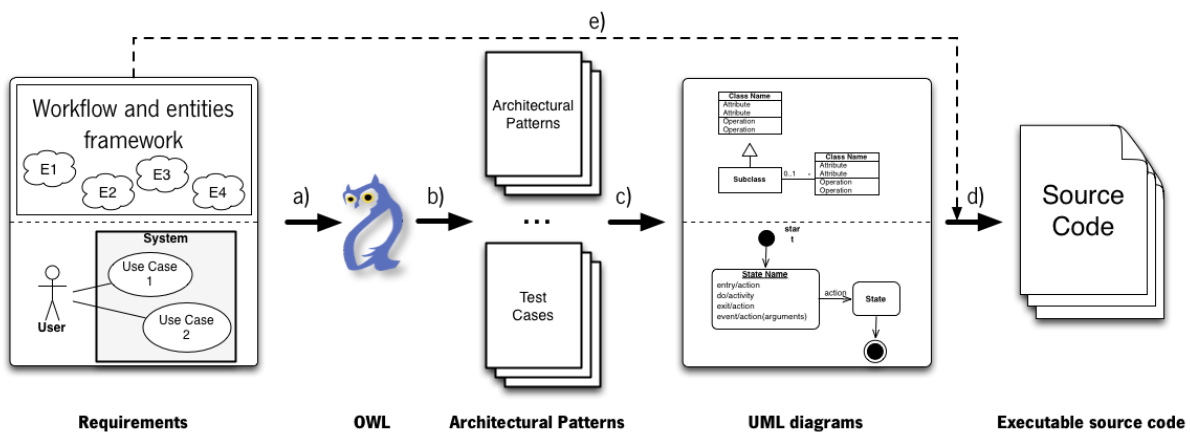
e)

Workflow and entities framework

E1
E2
E3
E4

System

Use Case 1

Use Case 2

User

a)

b)

Architectural Patterns

...

Test Cases

c)

Class Name
Attribute
Attribute
Operation
Operation

Subclass

0..1

Class Name
Attribute
Attribute
Operation
Operation

star
t

State Name
entry/action
do/activity
exit/action
event/action(arguments)

action

State

d)

Source Code

Requirements

OWL

Architectural Patterns

UML diagrams

Executable source code